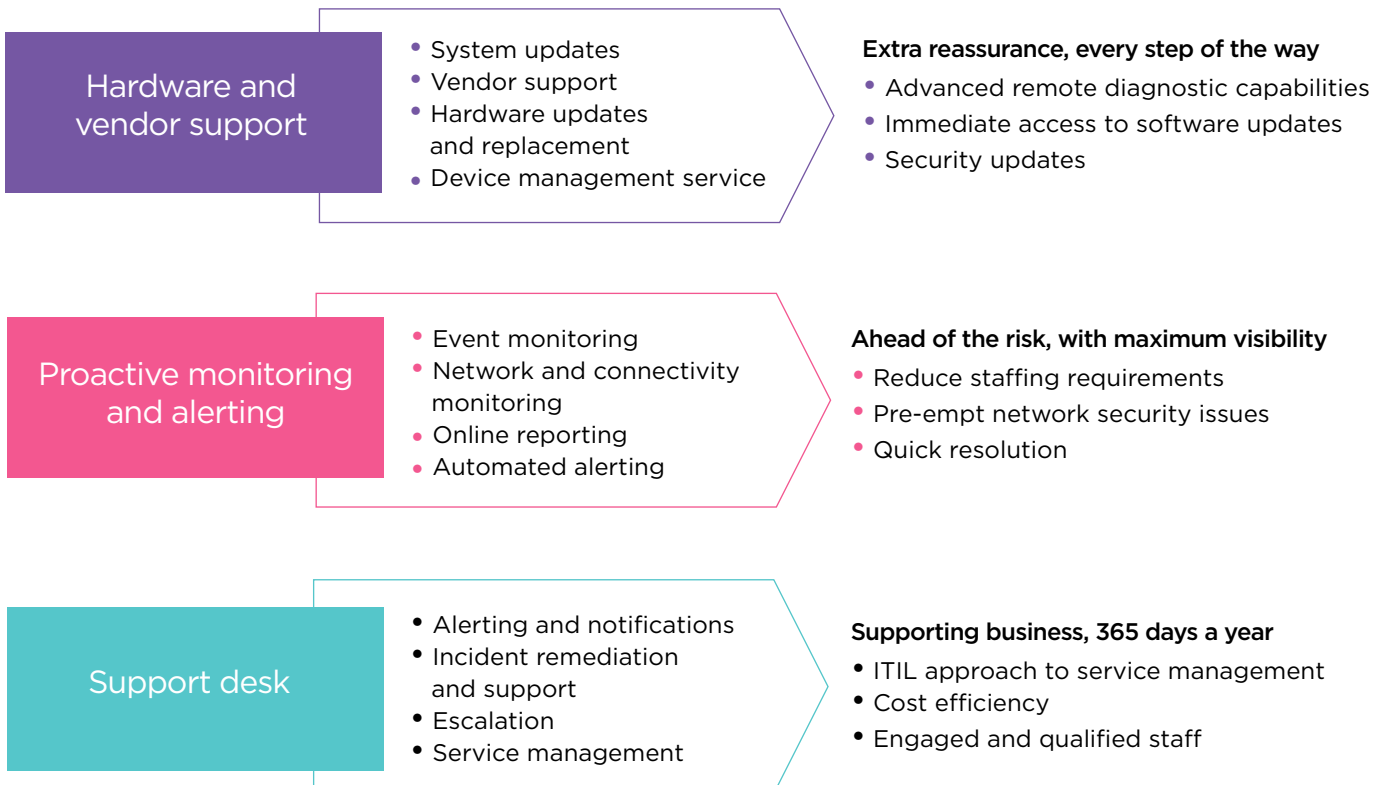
Hardware and vendor support

• System updates
• Vendor support
• Hardware updates and replacement
• Device management service

Extra reassurance, every step of the way

• Advanced remote diagnostic capabilities
• Immediate access to software updates
• Security updates

Proactive monitoring and alerting

• Event monitoring
• Network and connectivity monitoring
• Online reporting
• Automated alerting

Ahead of the risk, with maximum visibility

• Reduce staffing requirements
• Pre-empt network security issues
• Quick resolution

Support desk

• Alerting and notifications
• Incident remediation and support
• Escalation
• Service management

Supporting business, 365 days a year

• ITIL approach to service management
• Cost efficiency
• Engaged and qualified staff